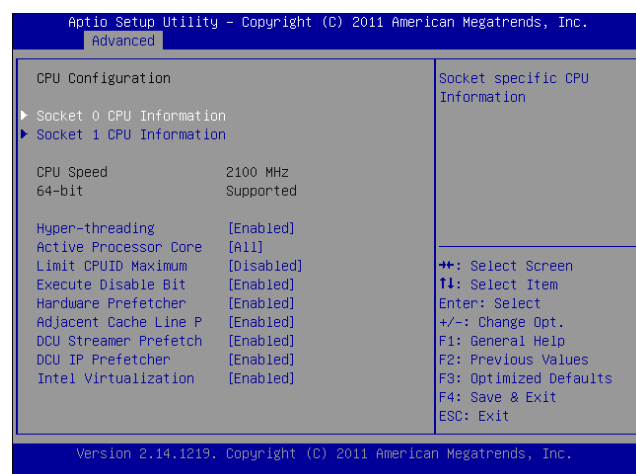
Aptio Setup Utility – Copyright (C) 2011 American Megatrends, Inc.
Advanced

CPU Configuration

Socket 0 CPU Information
Socket 1 CPU Information

CPU Speed 2100 MHz
64-bit Supported

Hyper-threading [Enabled]
Active Processor Core [All]
Limit CPUID Maximum [Disabled]
Execute Disable Bit [Enabled]
Hardware Prefetcher [Enabled]
Adjacent Cache Line P [Enabled]
DCU Streamer Prefetch [Enabled]
DCU IP Prefetcher [Enabled]
Intel Virtualization [Enabled]

Socket specific CPU Information

→←: Select Screen
↑↓: Select Item
Enter: Select
+/-: Change Opt.
F1: General Help
F2: Previous Values
F3: Optimized Defaults
F4: Save & Exit
ESC: Exit

Version 2.14.1219. Copyright (C) 2011 American Megatrends, Inc.